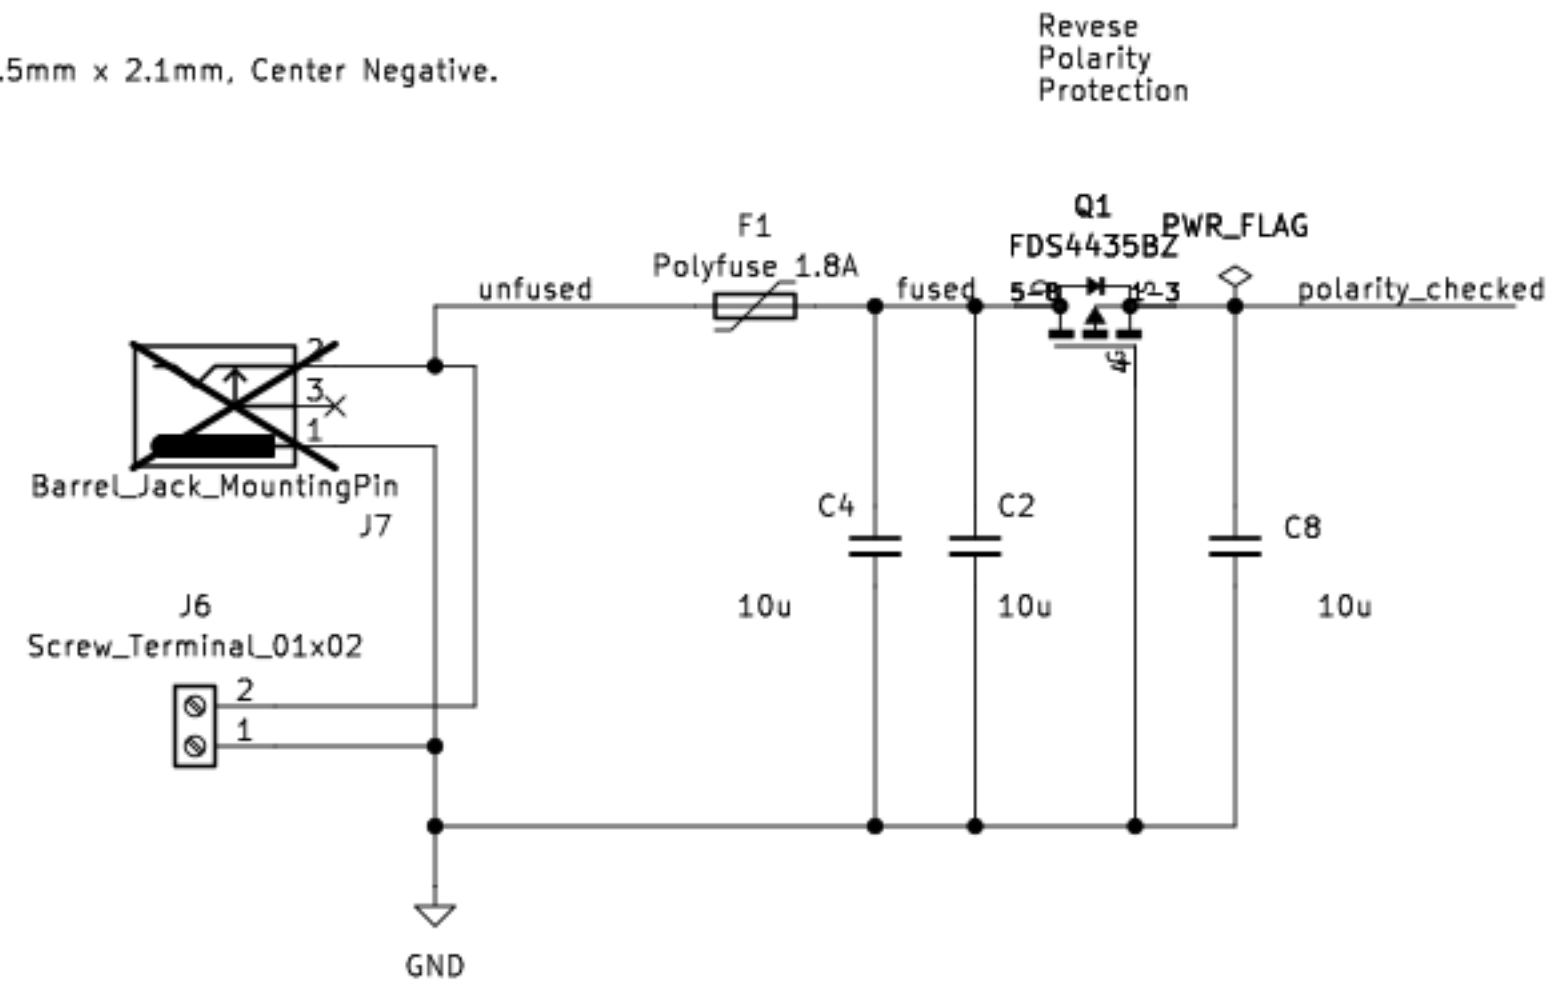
.5mm x 2.1mm, Center Negative.

Revese
Polarity
Protection

F1
Polyfuse_1.8A

Q1
FDS4435BZ

PWR_FLAG

unfused

fused

5-8

1-3

4

polarity_checked

2
3
1

Barrel_Jack_MountingPin
J7

C4
10u

C2
10u

C8
10u

J6
Screw_Terminal_01x02

2
1

GND